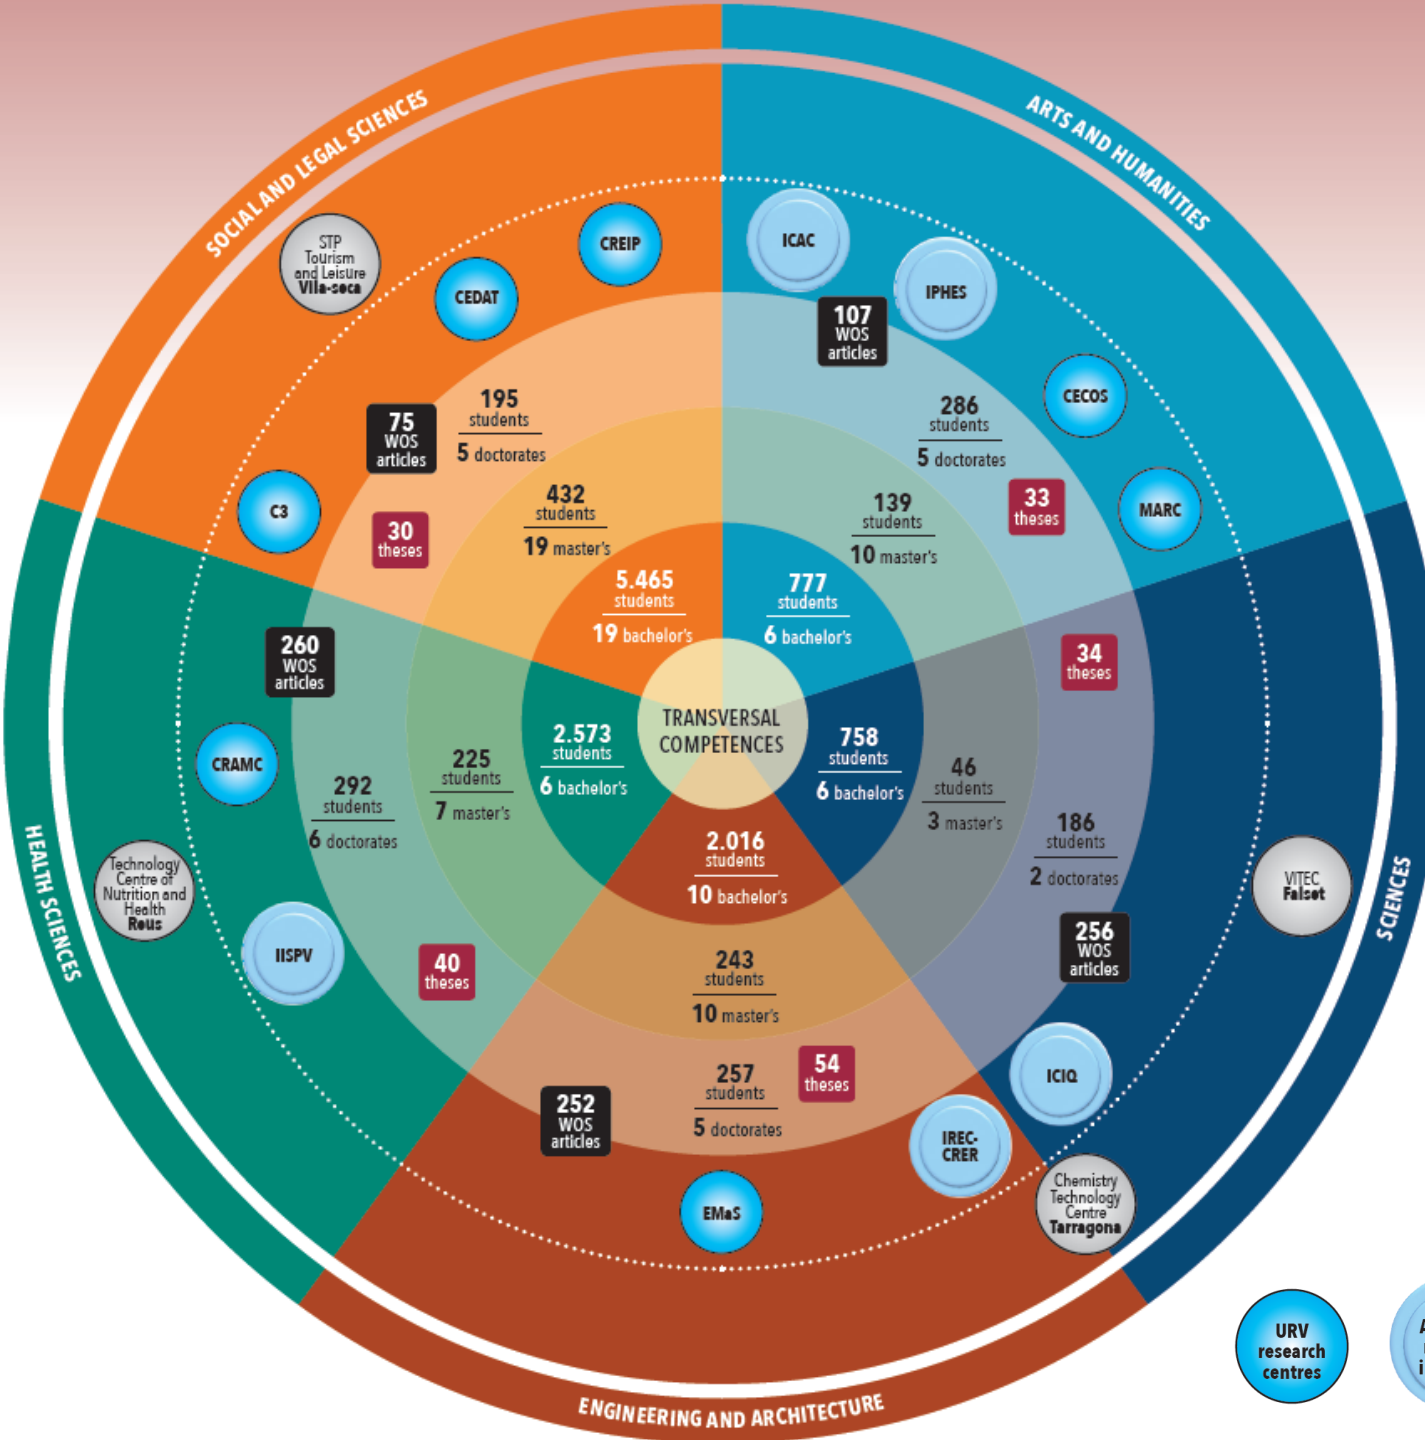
SOCIAL AND LEGAL SCIENCES

ARTS AND HUMANITIES

SCIENCES

HEALTH SCIENCES

ENGINEERING AND ARCHITECTURE

STP Tourism and Leisure Vila-seca

CEDAT

CREIP

ICAC

IPHES

107 WOS articles

CECOS

MARC

75 WOS articles

195 students

5 doctorates

286 students

5 doctorates

33 theses

C3

30 theses

432 students

19 master's

139 students

10 master's

5.465 students

19 bachelor's

777 students

6 bachelor's

34 theses

260 WOS articles

TRANSVERSAL COMPETENCES

CRAMC

2.573 students

6 bachelor's

758 students

6 bachelor's

46 students

3 master's

225 students

7 master's

292 students

6 doctorates

186 students

2 doctorates

Technology Centre of Nutrition and Health Reus

2.016 students

10 bachelor's

VITEC Falset

256 WOS articles

IISPV

40 theses

243 students

10 master's

ICIQ

252 WOS articles

257 students

5 doctorates

54 theses

IREC-CRER

EMaS

Chemistry Technology Centre Tarragona

URV research centres

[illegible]